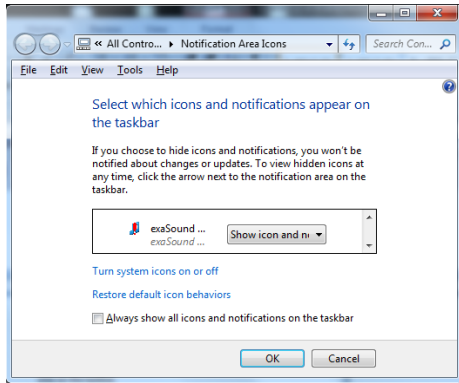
« All Contro... ▸ Notification Area Icons

Search Con...

File Edit View Tools Help

Select which icons and notifications appear on the taskbar

If you choose to hide icons and notifications, you won't be notified about changes or updates. To view hidden icons at any time, click the arrow next to the notification area on the taskbar.

exaSound ...
exaSound ...

Show icon and n

Turn system icons on or off

Restore default icon behaviors

Always show all icons and notifications on the taskbar

OK

Cancel